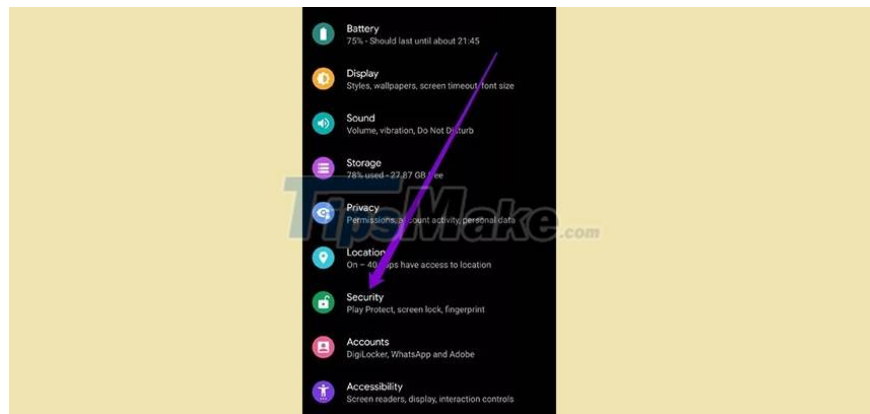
Battery
75% - Should last until about 21:45

Display
Styles, wallpapers, screen timeout, font size

Sound
Volume, vibration, Do Not Disturb

Storage
78% used - 27.87 GB free

Privacy
Permissions, account activity, personal data

Location
On - 40 apps have access to location

Security
Play Protect, screen lock, fingerprint

Accounts
DigiLocker, WhatsApp and Adobe

Accessibility
Screen readers, display, interaction controls

TipsMake.com